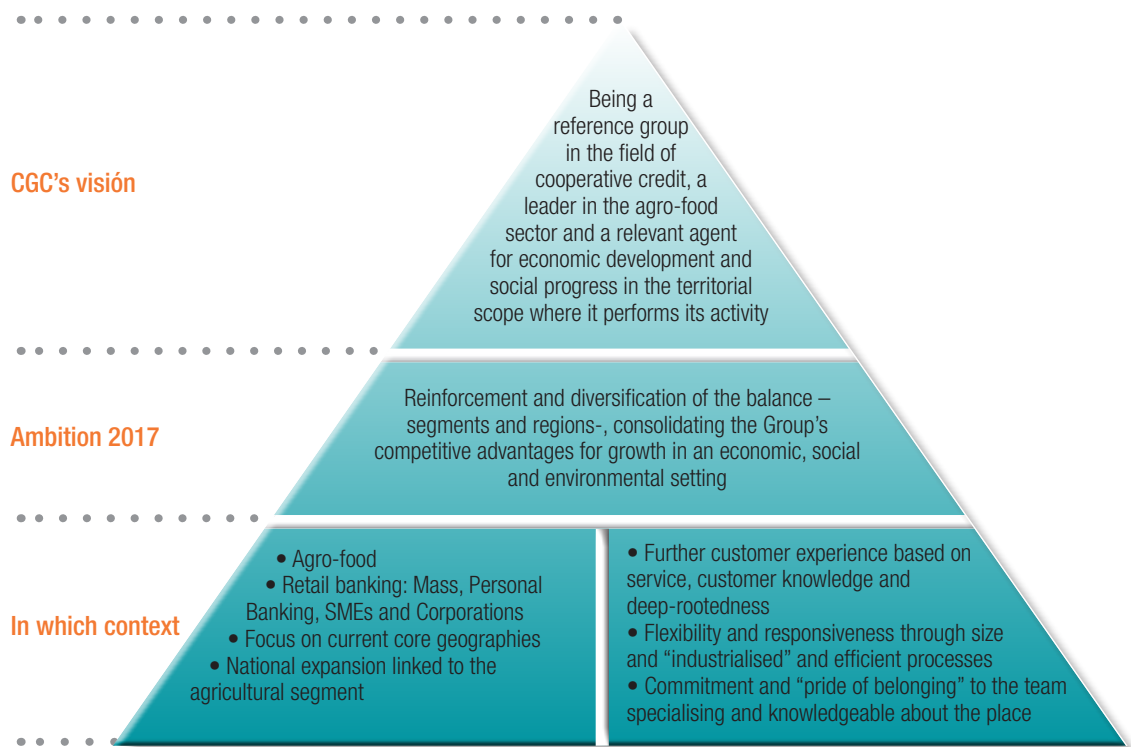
CGC's visión

Being a reference group in the field of cooperative credit, a leader in the agro-food sector and a relevant agent for economic development and social progress in the territorial scope where it performs its activity

Ambition 2017

Reinforcement and diversification of the balance – segments and regions-, consolidating the Group's competitive advantages for growth in an economic, social and environmental setting

In which context

• Agro-food
• Retail banking: Mass, Personal Banking, SMEs and Corporations
• Focus on current core geographies
• National expansion linked to the agricultural segment

• Further customer experience based on service, customer knowledge and deep-rootedness
• Flexibility and responsiveness through size and "industrialised" and efficient processes
• Commitment and "pride of belonging" to the team specialising and knowledgeable about the place